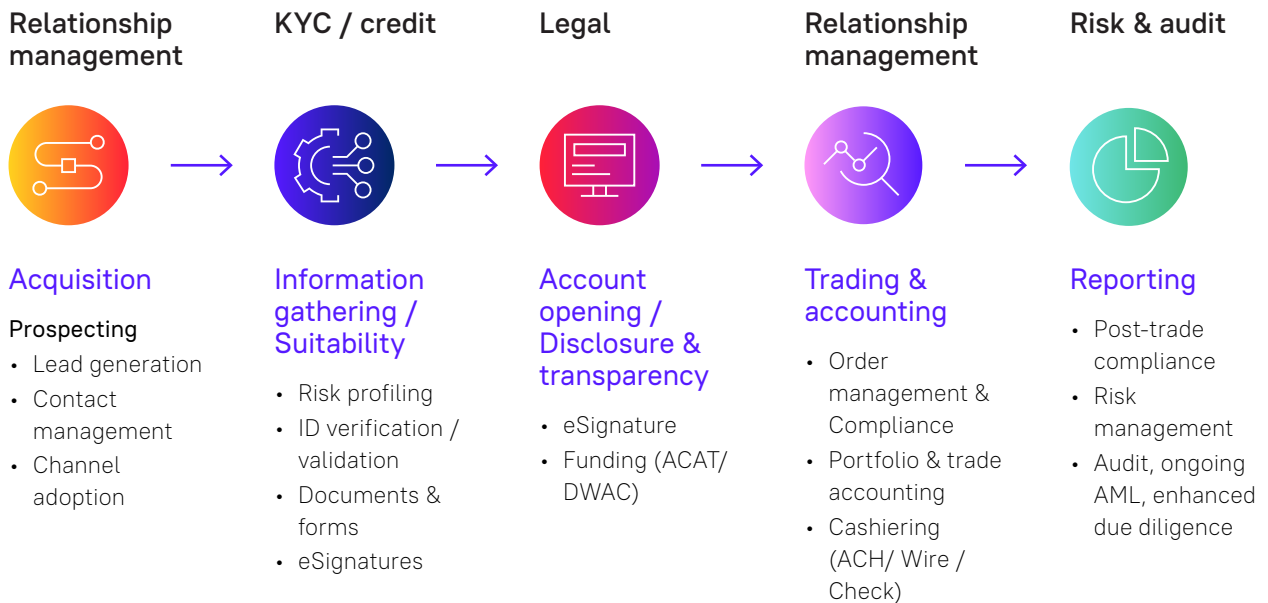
Relationship management

Acquisition

Prospecting

- Lead generation
- Contact management
- Channel adoption

KYC / credit

Information gathering / Suitability

- Risk profiling
- ID verification / validation
- Documents & forms
- eSignatures

Legal

Account opening / Disclosure & transparency

- eSignature
- Funding (ACAT/ DWAC)

Relationship management

Trading & accounting

- Order management & Compliance
- Portfolio & trade accounting
- Cashiering (ACH/ Wire / Check)

Risk & audit

Reporting

- Post-trade compliance
- Risk management
- Audit, ongoing AML, enhanced due diligence